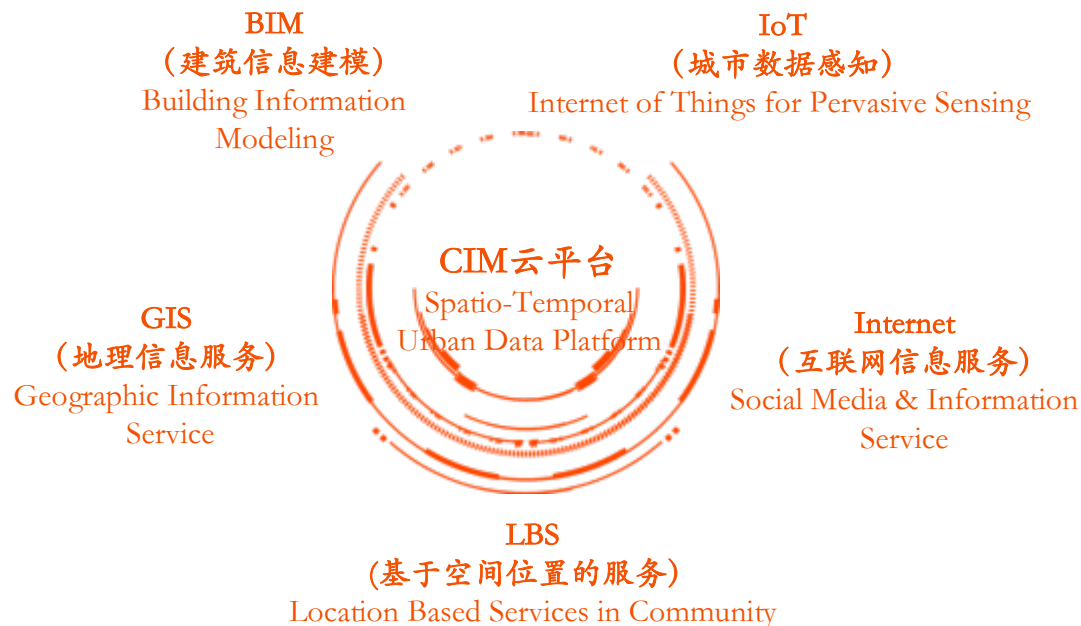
BIM
（建筑信息建模）
Building Information Modeling

IoT
（城市数据感知）
Internet of Things for Pervasive Sensing

CIM云平台
Spatio-Temporal Urban Data Platform

GIS
（地理信息服务）
Geographic Information Service

Internet
（互联网信息服务）
Social Media & Information Service

LBS
(基于空间位置的服务)
Location Based Services in Community